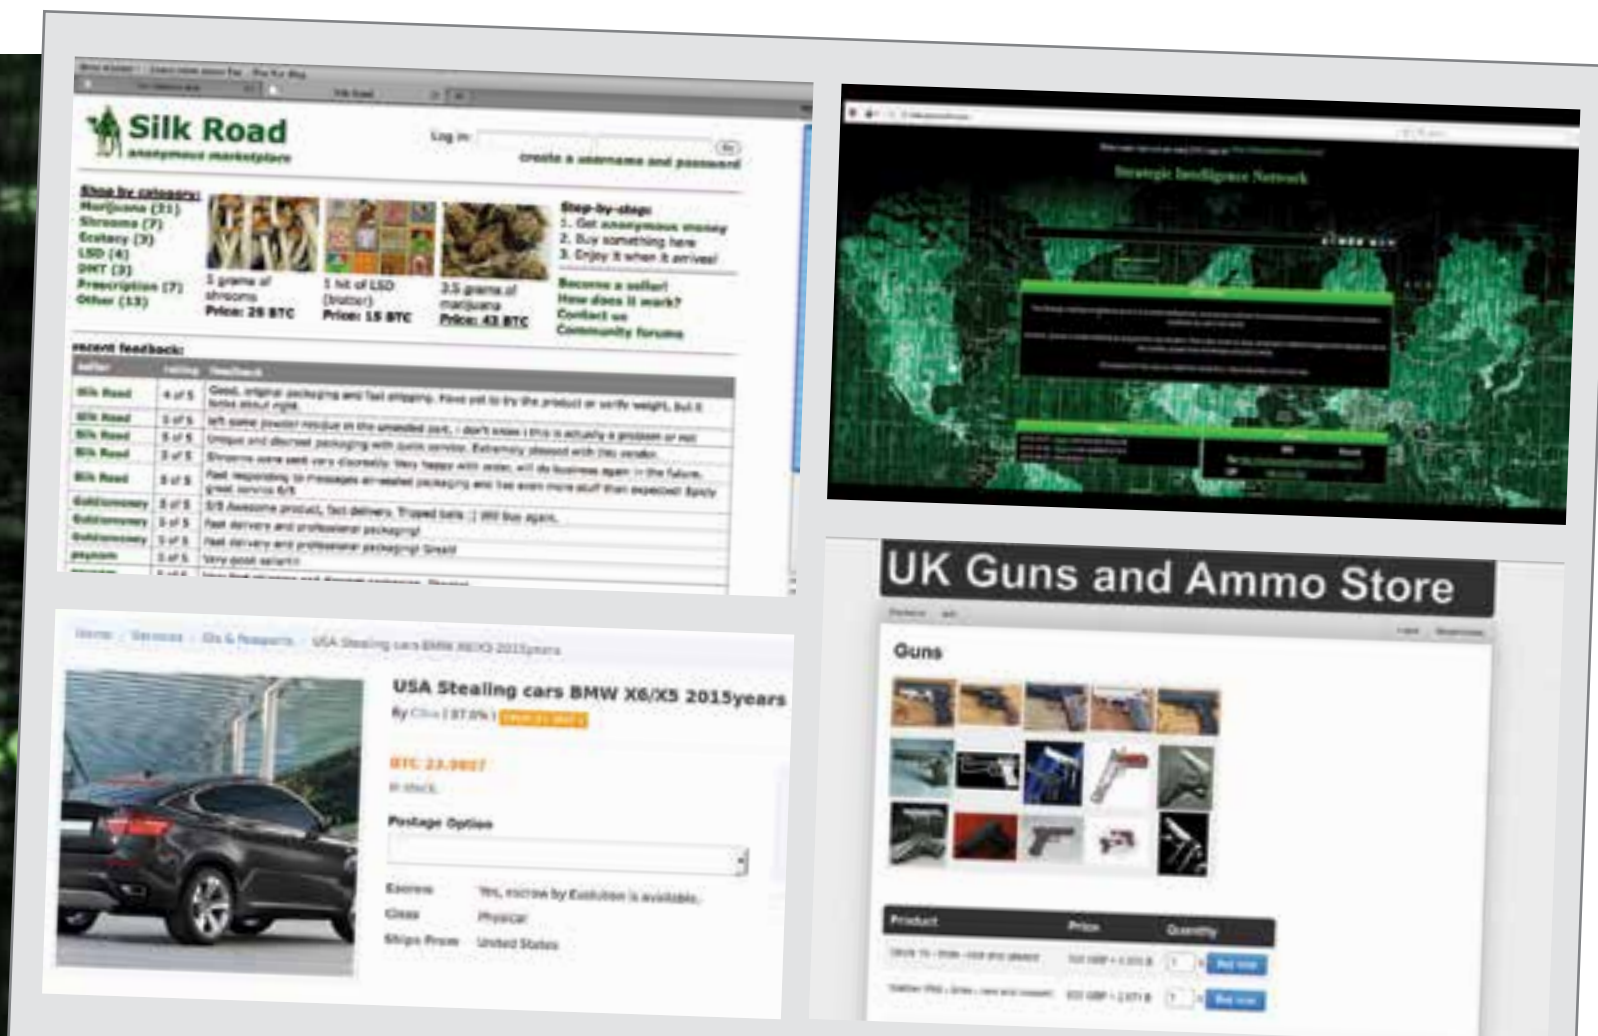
Silk Road
anonymous marketplace

Log in: Go
create a username and password

Shop by category:
Marijuana (21)
Shrooms (7)
Ecstasy (3)
LSD (4)
DMT (3)
Prescription (7)
Other (13)

5 grams of shrooms
Price: 29 BTC

1 hit of LSD (blotter)
Price: 15 BTC

3.5 grams of marijuana
Price: 43 BTC

Step-by-step:
1. Get anonymous money
2. Buy something here
3. Enjoy it when it arrives!

Become a seller!
How does it work?
Contact us
Community forums

recent feedback:

| seller | rating | feedback |
|---|---|---|
| Silk Road | 4 of 5 | Good, original packaging and fast shipping. Have yet to try the product or verify weight, but it looks about right. |
| Silk Road | 5 of 5 | left some powder residue in the unsealed part, i don't know if this is actually a problem or not |
| Silk Road | 5 of 5 | Unique and discreet packaging with quick service. Extremely pleased with this vendor. |
| Silk Road | 5 of 5 | Shrooms were sent very discreetly. Very happy with order, will do business again in the future. |
| Silk Road | 5 of 5 | Fast responding to messages air-sealed packaging and has even more stuff than expected! Spicy great service 6/5 |
| Goldlonesmy | 5 of 5 | 5/5 Awesome product, fast delivery. Tripped balls :) Will buy again. |
| Goldlonesmy | 5 of 5 | Fast delivery and professional packaging! |
| Goldlonesmy | 5 of 5 | Fast delivery and professional packaging! Great! |
| psyoom | 5 of 5 | Very good sellers! |
| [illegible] | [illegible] | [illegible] |

Strategic Intelligence Network

Home / Services / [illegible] / USA Stealing cars BMW X6/X5 2015years

USA Stealing cars BMW X6/X5 2015years
By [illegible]

BTC 23.9807
In stock

Postage Option

Escrow Yes, escrow by Evolution is available.
Class Physical
Ships From United States

UK Guns and Ammo Store

Guns

| Product | Price | Quantity |
|---|---|---|
| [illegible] | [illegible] | 1 Buy now |
| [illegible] | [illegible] | 1 Buy now |